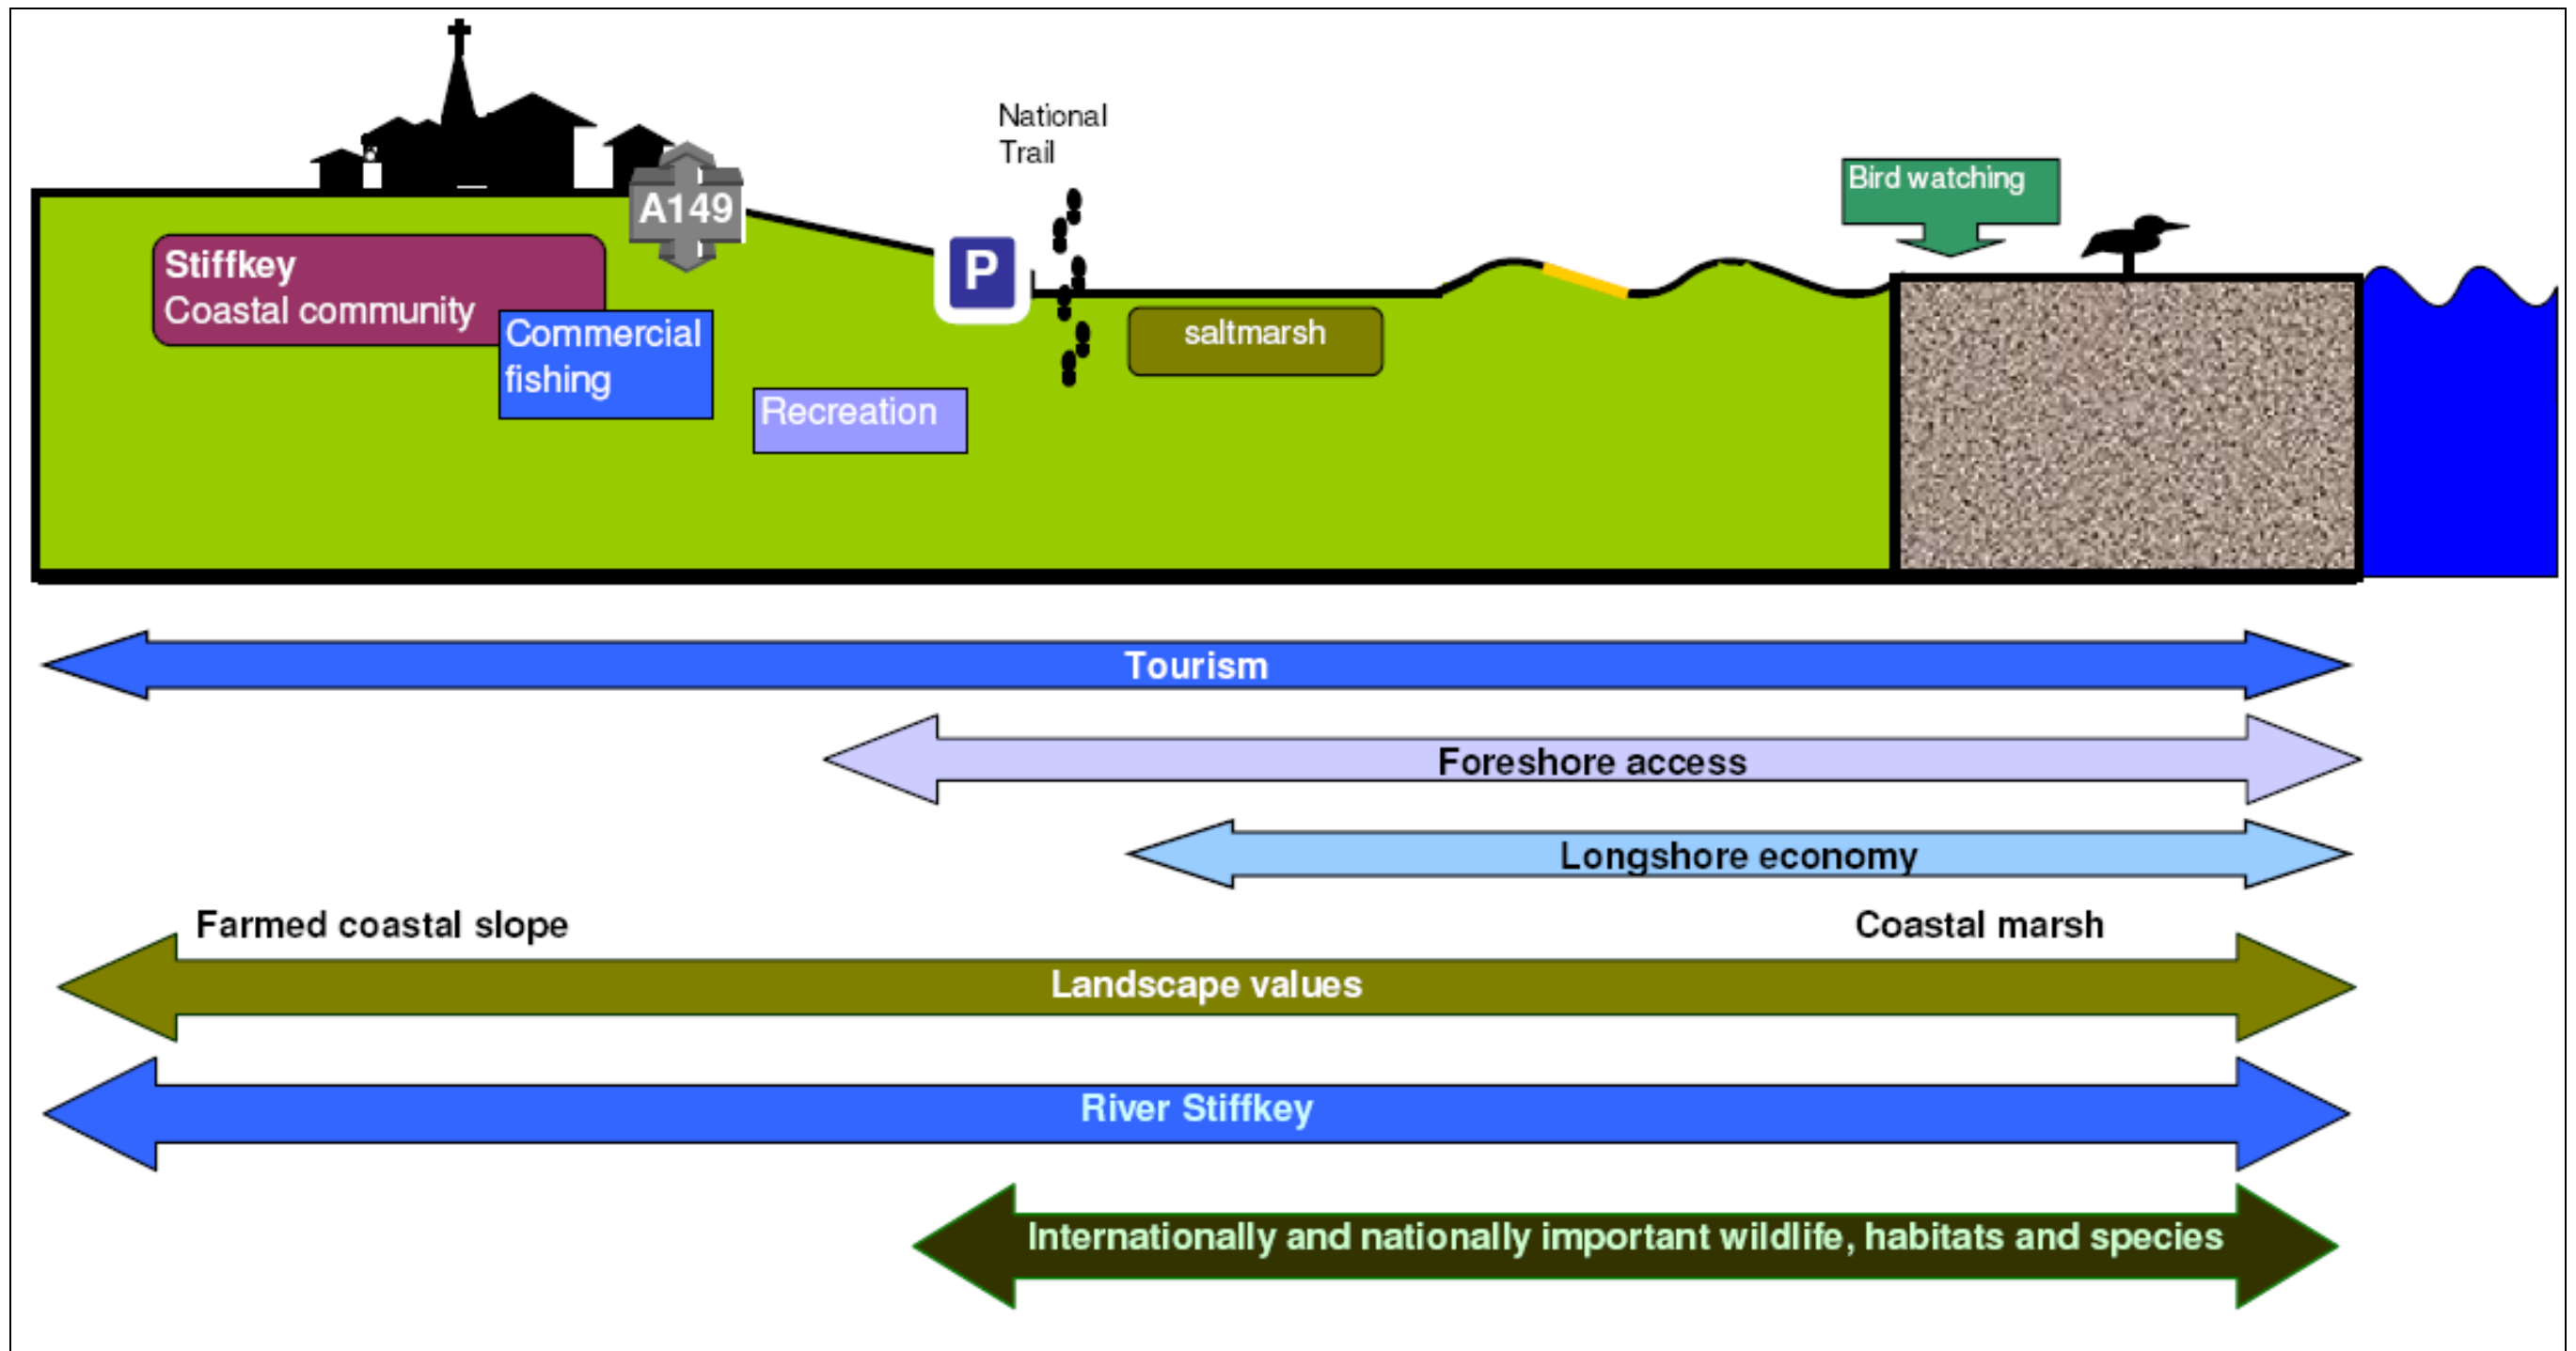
National Trail

Bird watching

A149

Stiffkey
Coastal community

Commercial fishing

P

Recreation

saltmarsh

Tourism

Foreshore access

Longshore economy

Farmed coastal slope

Coastal marsh

Landscape values

River Stiffkey

Internationally and nationally important wildlife, habitats and species